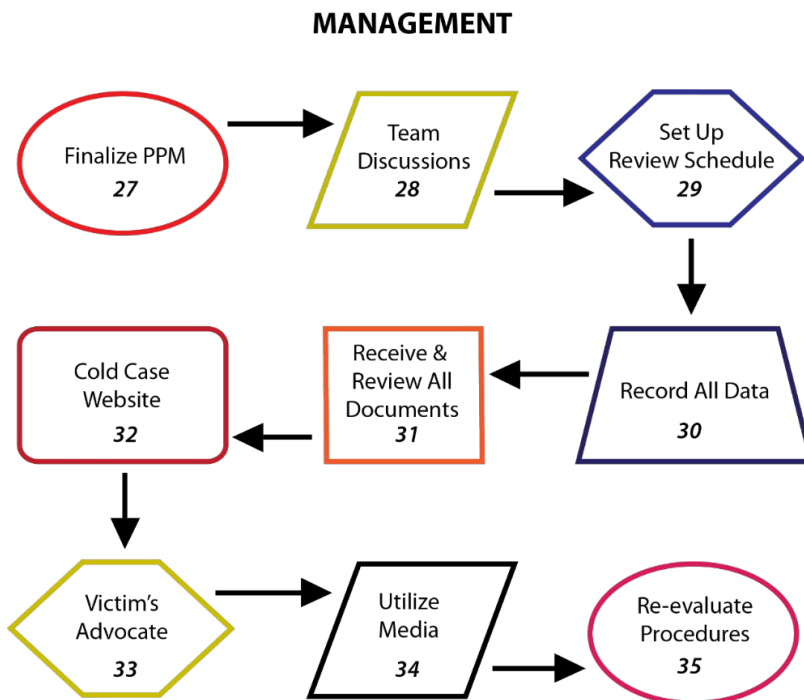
MANAGEMENT

Finalize PPM
27

Team Discussions
28

Set Up Review Schedule
29

Record All Data
30

Receive & Review All Documents
31

Cold Case Website
32

Victim's Advocate
33

Utilize Media
34

Re-evaluate Procedures
35